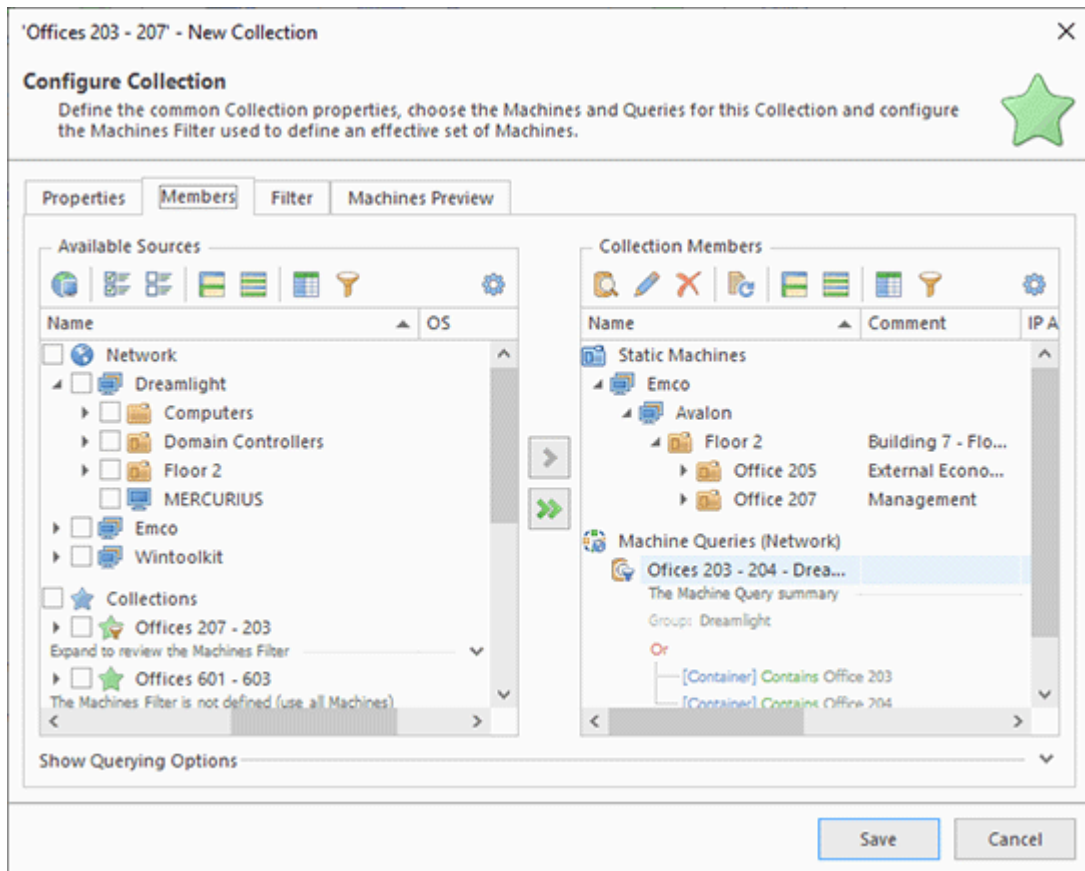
'Offices 203 - 207' - New Collection

Configure Collection
Define the common Collection properties, choose the Machines and Queries for this Collection and configure the Machines Filter used to define an effective set of Machines.

Properties | Members | Filter | Machines Preview

Available Sources

| Name | OS |
|---|---|

Network
Dreamlight
Computers
Domain Controllers
Floor 2
MERCURIUS
Emco
Wintoolkit
Collections
Offices 207 - 203
Expand to review the Machines Filter
Offices 601 - 603
The Machines Filter is not defined (use all Machines)

Collection Members

| Name | Comment | IP A |
|---|---|---|
| Static Machines | | |
| Emco | | |
| Avalon | | |
| Floor 2 | Building 7 - Flo... | |
| Office 205 | External Econo... | |
| Office 207 | Management | |

Machine Queries (Network)
Offices 203 - 204 - Drea...
The Machine Query summary
Group: Dreamlight
Or
[Container] Contains Office 203
[Container] Contains Office 204

Show Querying Options

Save
Cancel